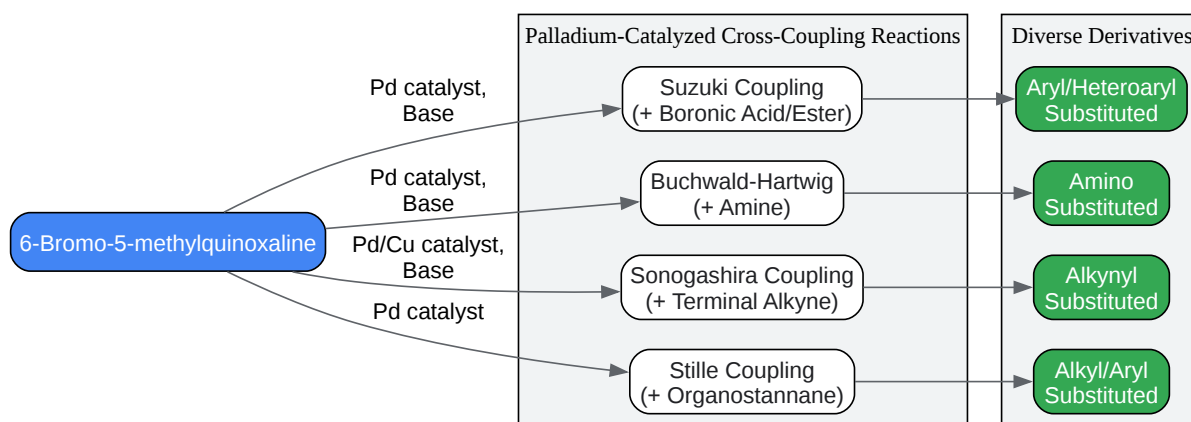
Palladium-Catalyzed Cross-Coupling Reactions

Diverse Derivatives

6-Bromo-5-methylquinoxaline

Pd catalyst, Base

Pd catalyst, Base

Pd/Cu catalyst, Base

Pd catalyst

Suzuki Coupling (+ Boronic Acid/Ester)

Buchwald-Hartwig (+ Amine)

Sonogashira Coupling (+ Terminal Alkyne)

Stille Coupling (+ Organostannane)

Aryl/Heteroaryl Substituted

Amino Substituted

Alkynyl Substituted

Alkyl/Aryl Substituted